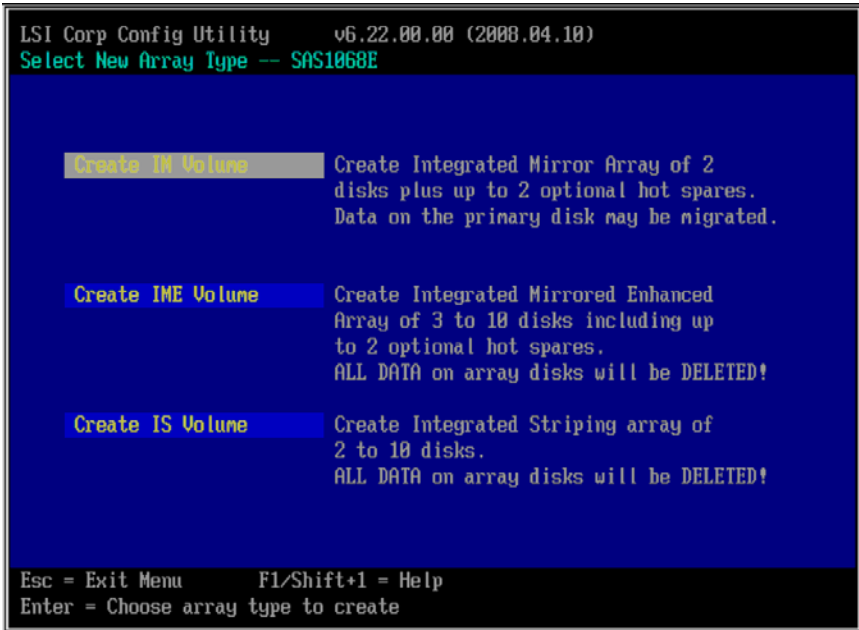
LSI Corp Config Utility v6.22.00.00 (2008.04.10)
Select New Array Type -- SAS1068E

Create IM Volume
Create Integrated Mirror Array of 2 disks plus up to 2 optional hot spares. Data on the primary disk may be migrated.

Create IME Volume
Create Integrated Mirrored Enhanced Array of 3 to 10 disks including up to 2 optional hot spares. ALL DATA on array disks will be DELETED!

Create IS Volume
Create Integrated Striping array of 2 to 10 disks. ALL DATA on array disks will be DELETED!

Esc = Exit Menu F1/Shift+1 = Help
Enter = Choose array type to create